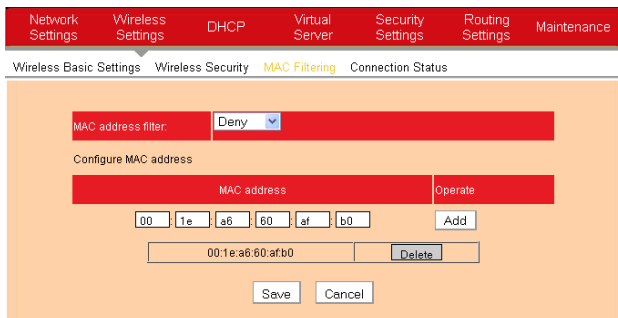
Network Settings | Wireless Settings | DHCP | Virtual Server | Security Settings | Routing Settings | Maintenance

Wireless Basic Settings | Wireless Security | MAC Filtering | Connection Status

MAC address filter: Deny

Configure MAC address

| MAC address | Operate |
|---|---|
| 00 : 1e : a6 : 60 : af : b0 | Add |

| 00:1e:a6:60:af:b0 | Delete |
|---|---|

Save | Cancel